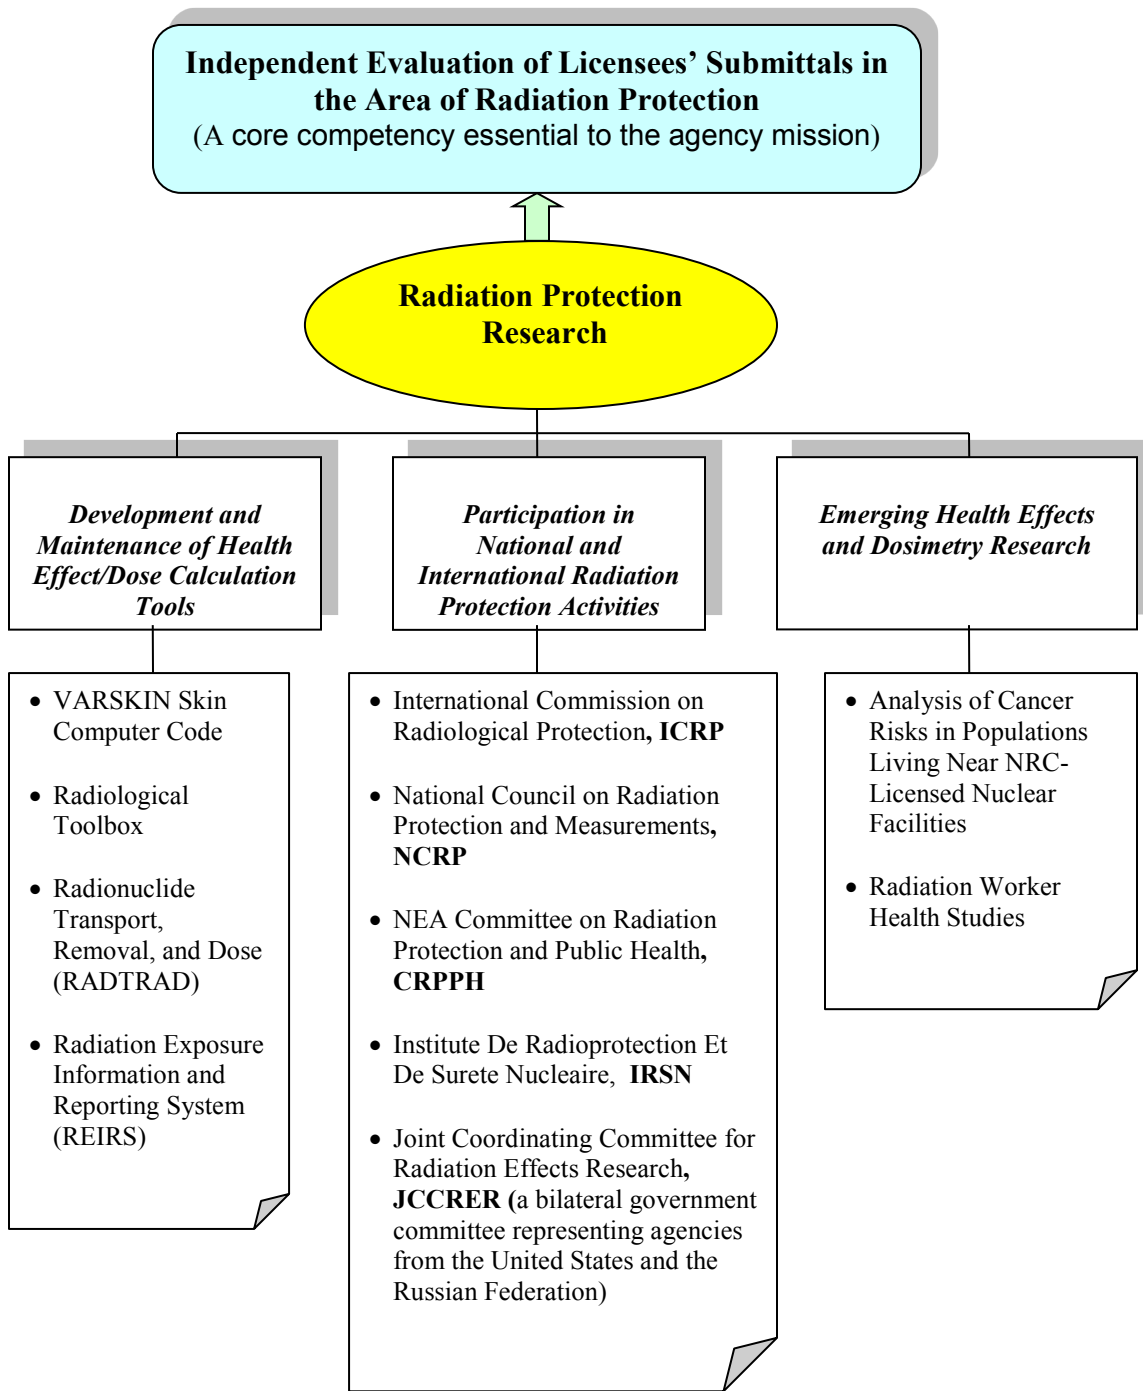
**Independent Evaluation of Licensees' Submittals in the Area of Radiation Protection**
(A core competency essential to the agency mission)

**Radiation Protection Research**

***Development and Maintenance of Health Effect/Dose Calculation Tools***

***Participation in National and International Radiation Protection Activities***

***Emerging Health Effects and Dosimetry Research***

- VARSKIN Skin Computer Code
- Radiological Toolbox
- Radionuclide Transport, Removal, and Dose (RADTRAD)
- Radiation Exposure Information and Reporting System (REIRS)

- International Commission on Radiological Protection**, ICRP**
- National Council on Radiation Protection and Measurements**, NCRP**
- NEA Committee on Radiation Protection and Public Health**, CRPPH**
- Institute De Radioprotection Et De Surete Nucleaire, **IRSN**
- Joint Coordinating Committee for Radiation Effects Research**, JCCRER (**a bilateral government committee representing agencies from the United States and the Russian Federation)

- Analysis of Cancer Risks in Populations Living Near NRC-Licensed Nuclear Facilities
- Radiation Worker Health Studies